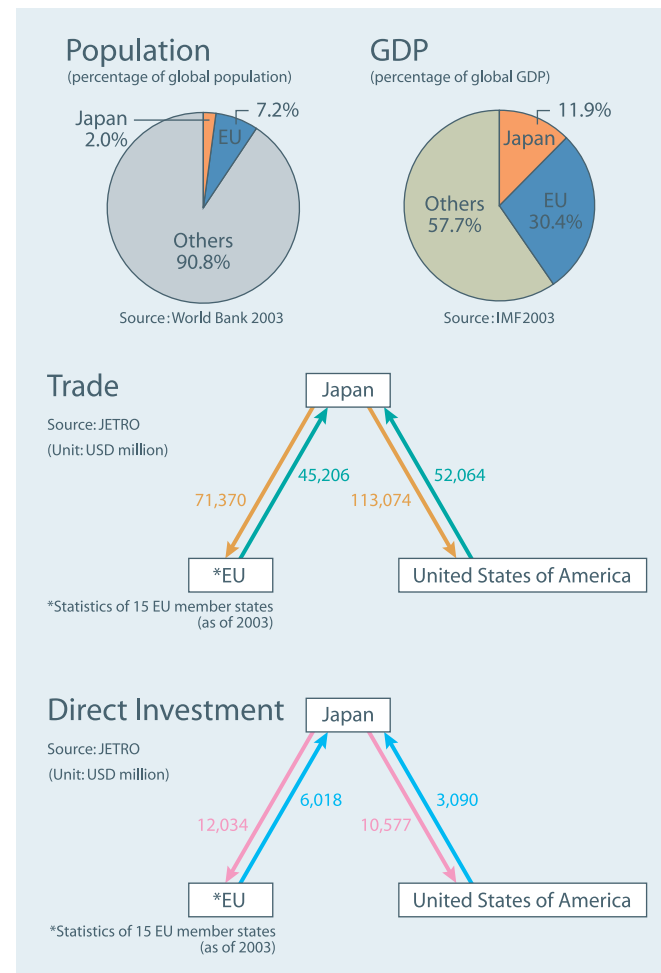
Population
(percentage of global population)

Japan 2.0%
EU 7.2%
Others 90.8%

Source: World Bank 2003

GDP
(percentage of global GDP)

Japan 11.9%
EU 30.4%
Others 57.7%

Source: IMF2003

Trade
Source: JETRO
(Unit: USD million)

Japan
71,370
45,206
113,074
52,064
*EU
United States of America

*Statistics of 15 EU member states (as of 2003)

Direct Investment
Source: JETRO
(Unit: USD million)

Japan
12,034
6,018
10,577
3,090
*EU
United States of America

*Statistics of 15 EU member states (as of 2003)